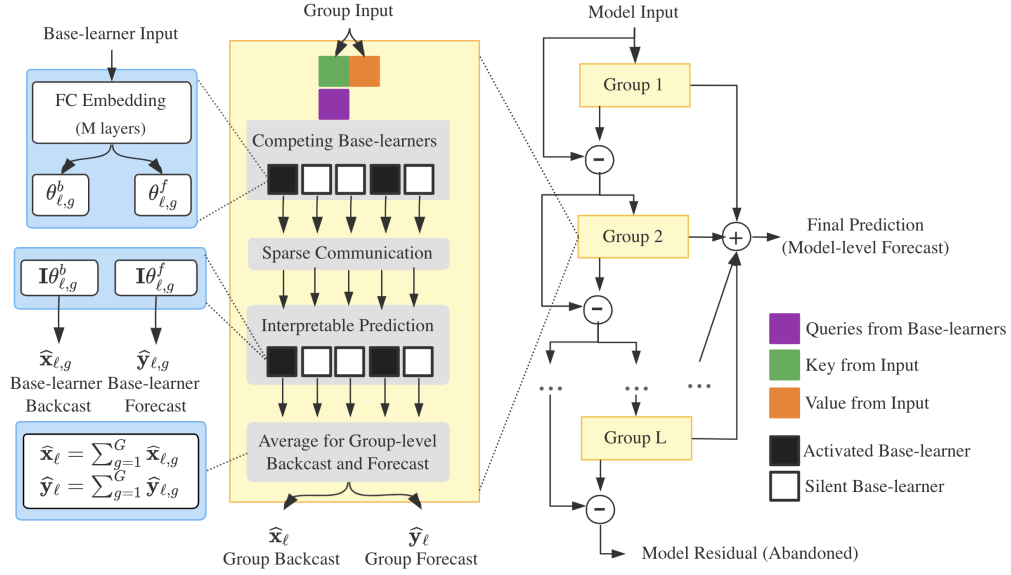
Base-learner Input

FC Embedding
(M layers)

$\theta^b_{\ell,g}$

$\theta^f_{\ell,g}$

$\mathbf{I}\theta^b_{\ell,g}$

$\mathbf{I}\theta^f_{\ell,g}$

$\widehat{\mathbf{x}}_{\ell,g}$
Base-learner Backcast

$\widehat{\mathbf{y}}_{\ell,g}$
Base-learner Forecast

$\widehat{\mathbf{x}}_\ell = \sum_{g=1}^{G} \widehat{\mathbf{x}}_{\ell,g}$
$\widehat{\mathbf{y}}_\ell = \sum_{g=1}^{G} \widehat{\mathbf{y}}_{\ell,g}$

Group Input

Competing Base-learners

Sparse Communication

Interpretable Prediction

Average for Group-level Backcast and Forecast

$\widehat{\mathbf{x}}_\ell$
Group Backcast

$\widehat{\mathbf{y}}_\ell$
Group Forecast

Model Input

Group 1

Group 2

Group L

Final Prediction
(Model-level Forecast)

Model Residual (Abandoned)

Queries from Base-learners

Key from Input

Value from Input

Activated Base-learner

Silent Base-learner